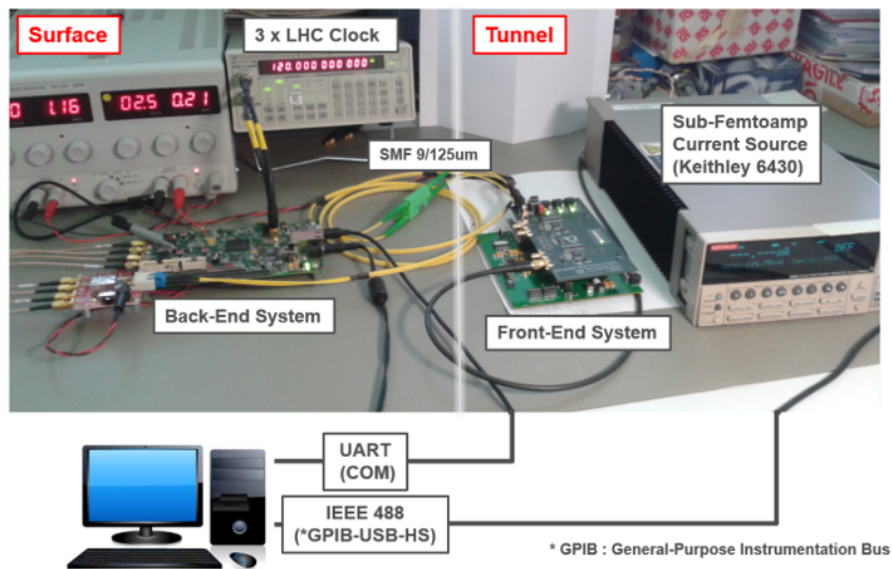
Surface

3 x LHC Clock

Tunnel

Sub-Femtoamp Current Source (Keithley 6430)

SMF 9/125um

Back-End System

Front-End System

UART (COM)

IEEE 488 (*GPIB-USB-HS)

* GPIB : General-Purpose Instrumentation Bus